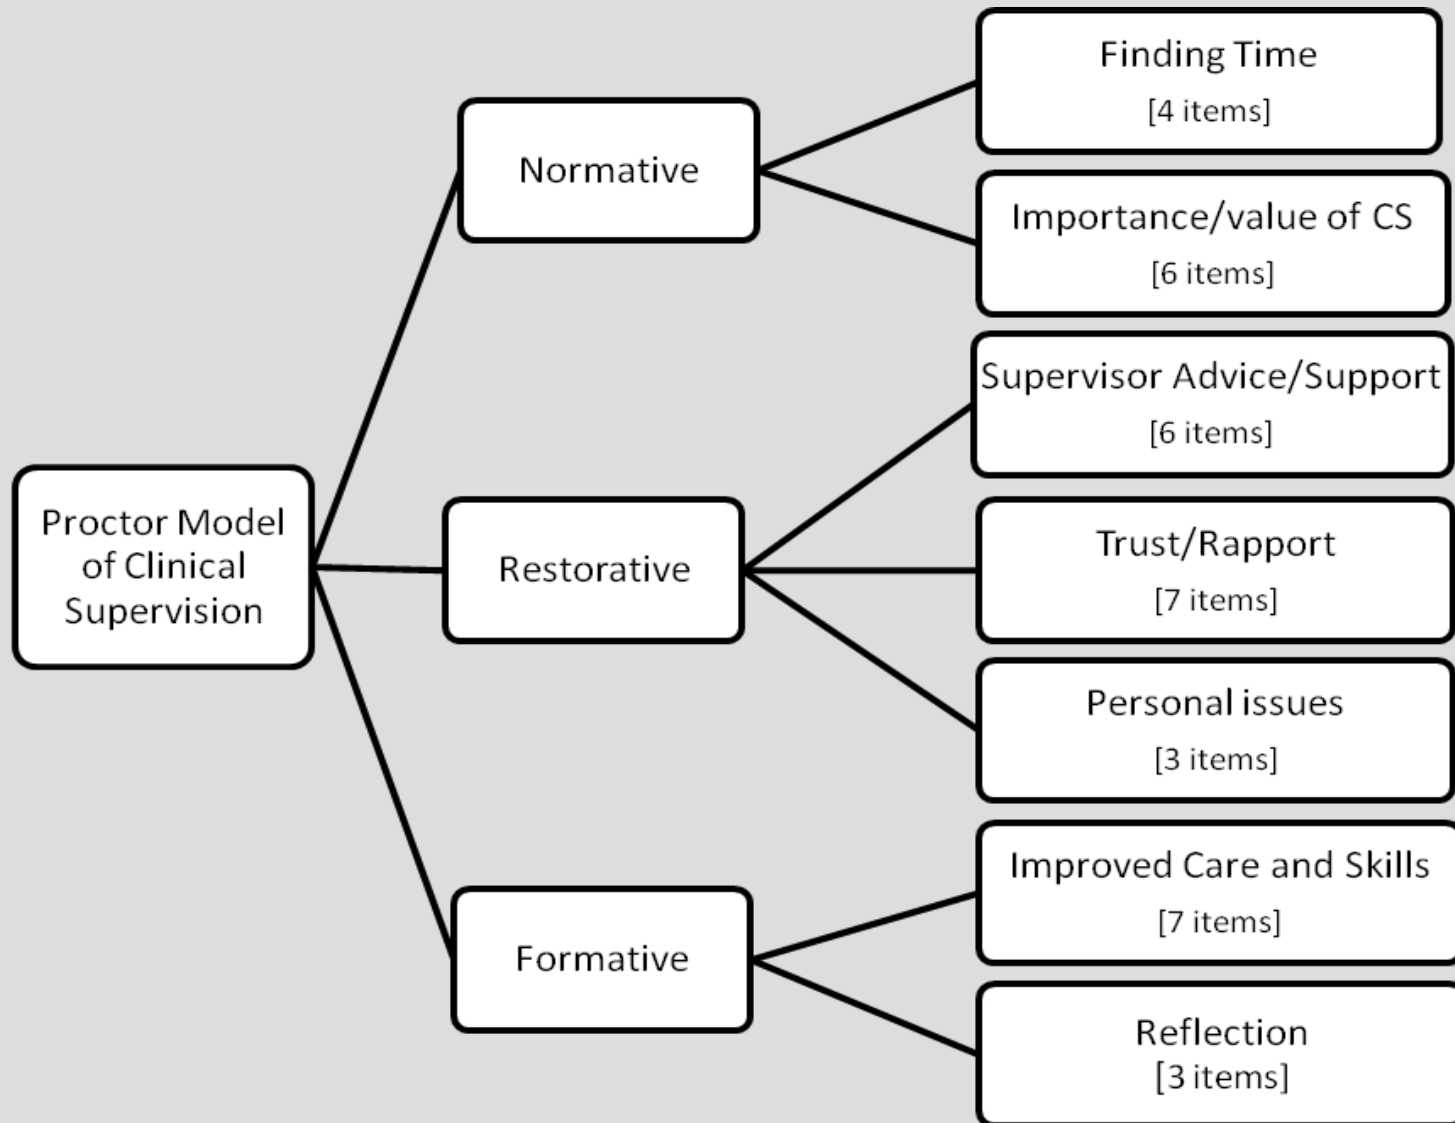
Proctor Model of Clinical Supervision

Normative

Finding Time
[4 items]

Importance/value of CS
[6 items]

Restorative

Supervisor Advice/Support
[6 items]

Trust/Rapport
[7 items]

Personal issues
[3 items]

Formative

Improved Care and Skills
[7 items]

Reflection
[3 items]